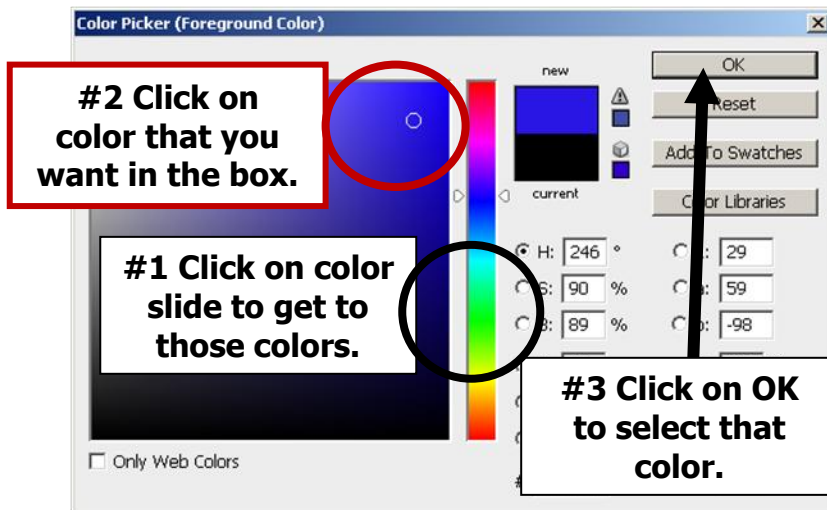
Color Picker (Foreground Color)

#2 Click on color that you want in the box.

new

OK

Reset

Add To Swatches

current

Color Libraries

H: 246 °

S: 90 %

B: 89 %

29

59

-98

#1 Click on color slide to get to those colors.

#3 Click on OK to select that color.

Only Web Colors